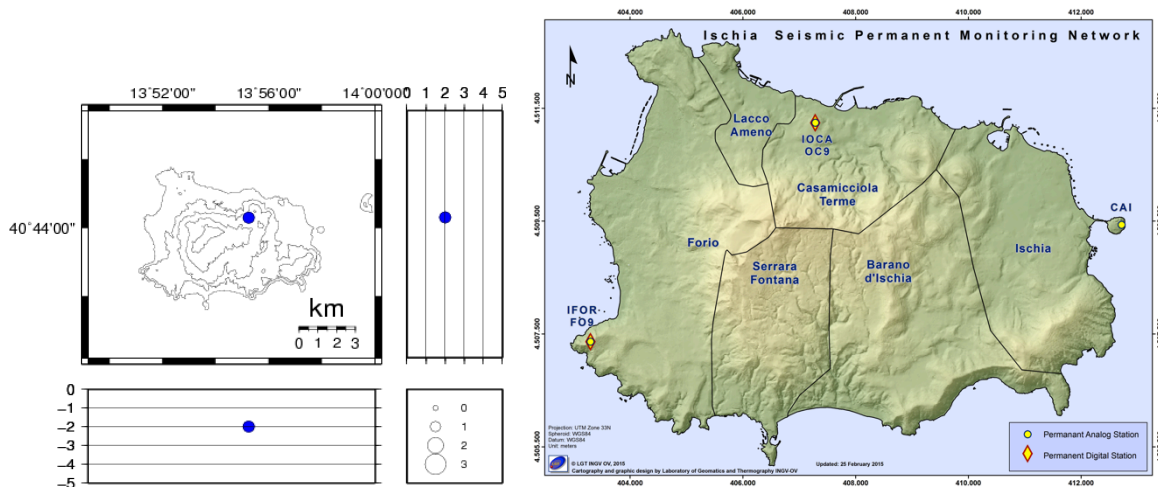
13°52'00"
13°56'00"
14°00'00"
0 1 2 3 4 5
40°44'00"
km
0 1 2 3
0
−1
−2
−3
−4
−5
0
1
2
3

404,000
406,000
408,000
410,000
412,000
Ischia Seismic Permanent Monitoring Network
N
4,511,500
4,509,500
4,507,500
4,505,500
Lacco Ameno
IOCA OC9
Casamicciola Terme
CAI
Forio
Ischia
Serrara Fontana
Barano d'Ischia
IFOR FO9
Projection: UTM Zone 33N
Spheroid: WGS84
Datum: WGS84
Unit: meters
© LGT INGV OV, 2015
Cartography and graphic design by Laboratory of Geomatics and Thermography INGV-OV
Updated: 25 February 2015
Permanant Analog Station
Permanent Digital Station